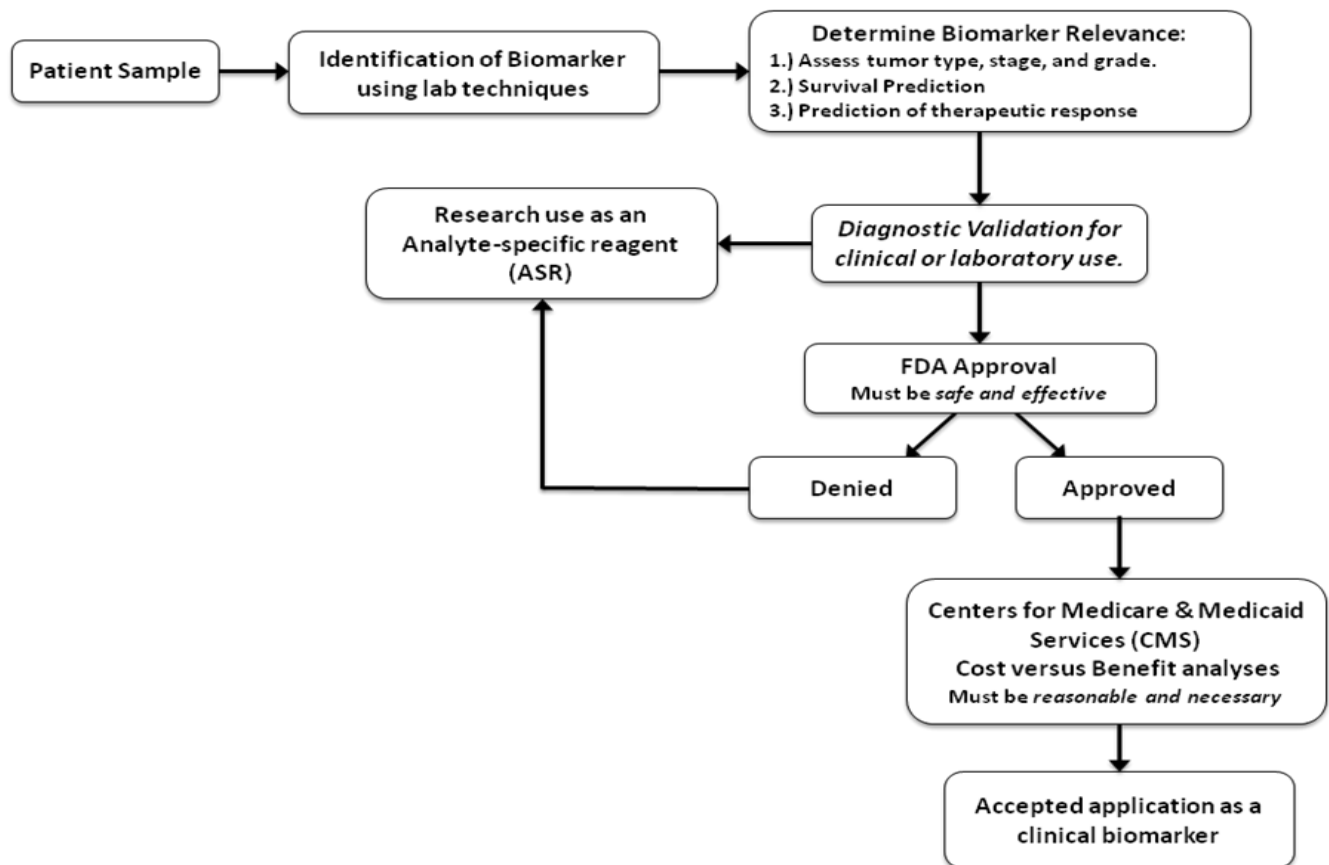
Patient Sample

Identification of Biomarker using lab techniques

Determine Biomarker Relevance:
1.) Assess tumor type, stage, and grade.
2.) Survival Prediction
3.) Prediction of therapeutic response

Diagnostic Validation for clinical or laboratory use.

Research use as an Analyte-specific reagent (ASR)

FDA Approval
Must be safe and effective

Denied

Approved

Centers for Medicare & Medicaid Services (CMS)
Cost versus Benefit analyses
Must be reasonable and necessary

Accepted application as a clinical biomarker